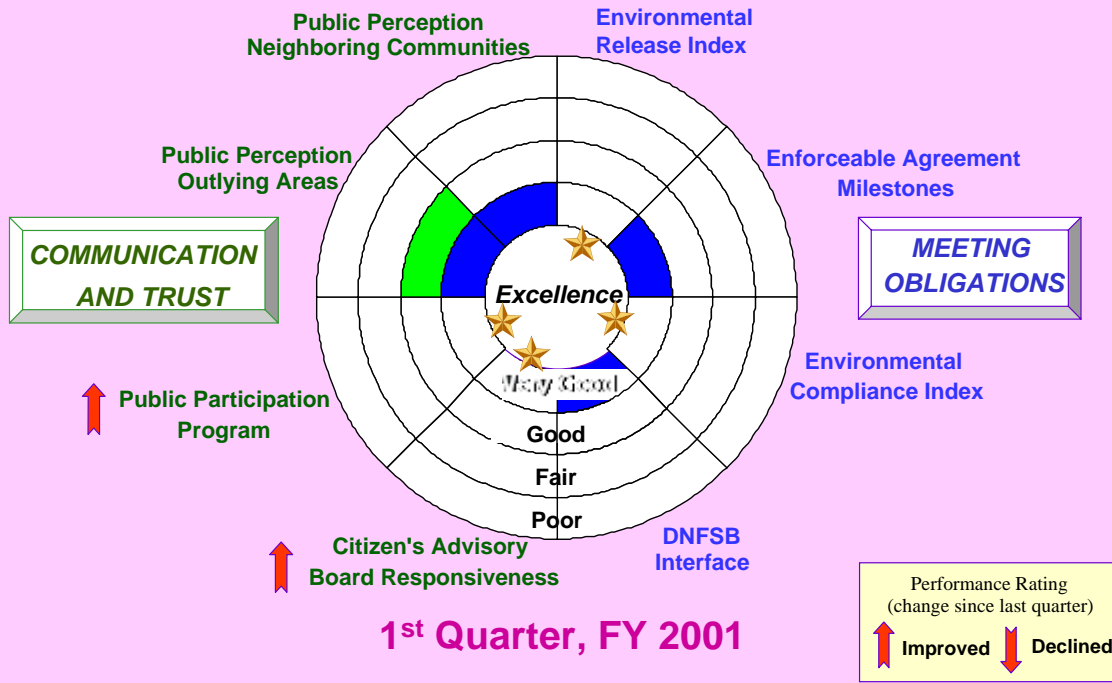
Public Perception
Neighboring Communities

Environmental
Release Index

Public Perception
Outlying Areas

Enforceable Agreement
Milestones

COMMUNICATION
AND TRUST

MEETING
OBLIGATIONS

Excellence

Very Good

Good

Fair

Poor

Environmental
Compliance Index

Public Participation
Program

Citizen's Advisory
Board Responsiveness

DNFSB
Interface

1$^{st}$ Quarter, FY 2001

Performance Rating
(change since last quarter)
Improved Declined